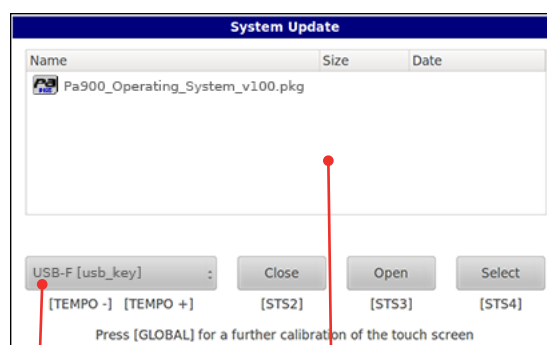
System Update

| Name | Size | Date |
|---|---|---|
| Pa900_Operating_System_v100.pkg | | |

USB-F [usb_key] :

Close

Open

Select

[TEMPO -] [TEMPO +]

[STS2]

[STS3]

[STS4]

Press [GLOBAL] for a further calibration of the touch screen